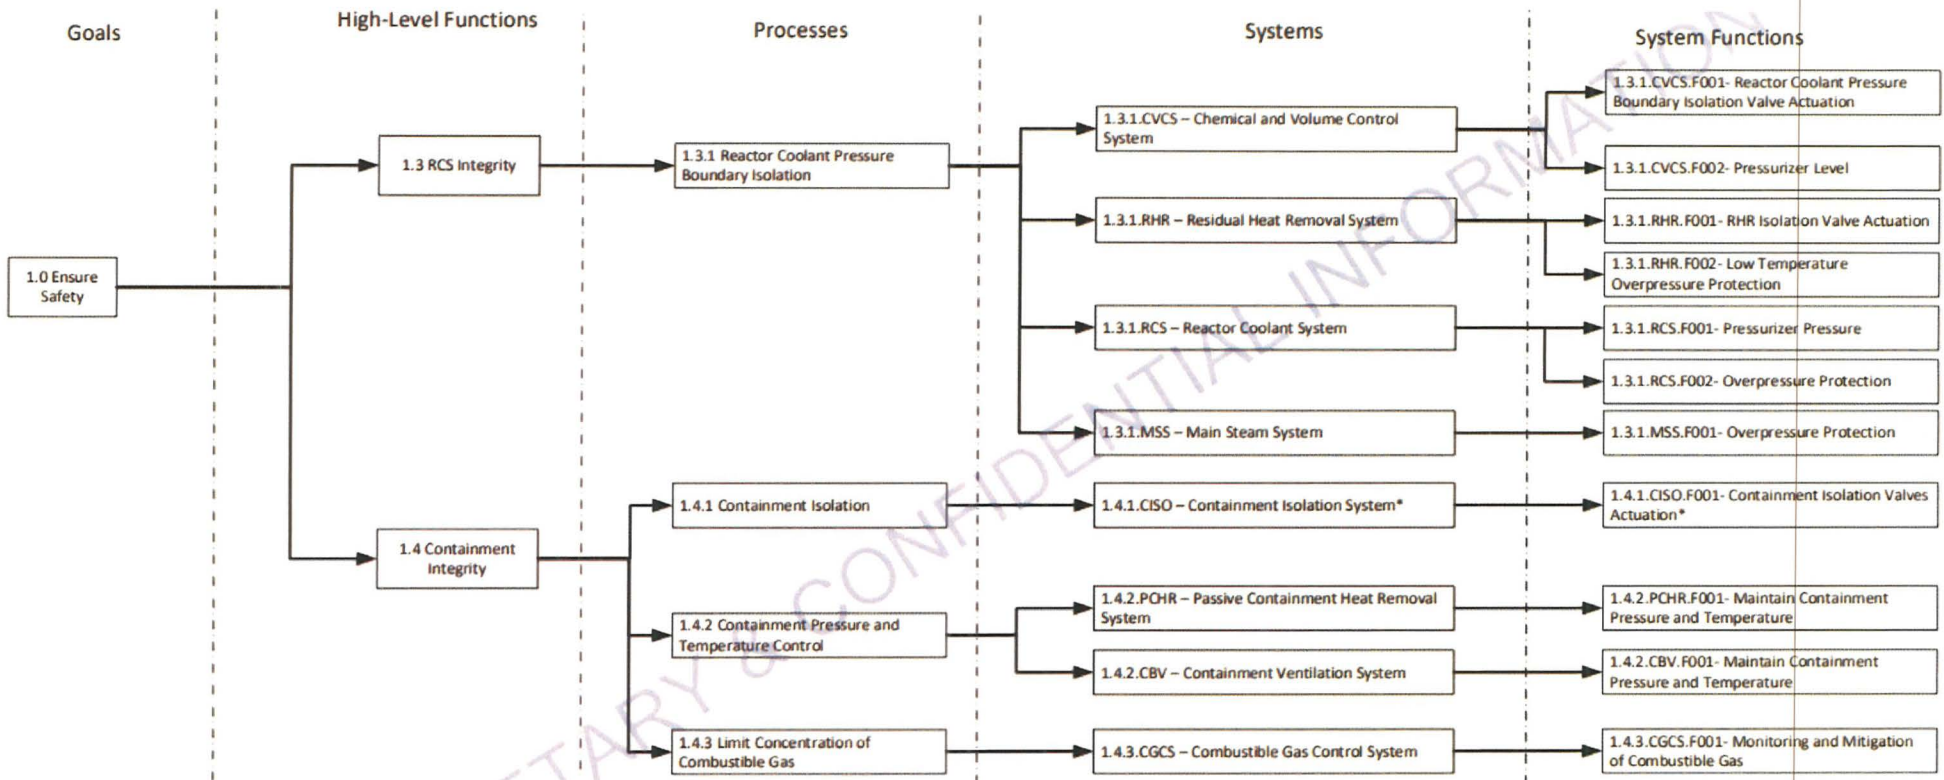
Goals

High-Level Functions

Processes

Systems

System Functions

1.0 Ensure Safety

1.3 RCS Integrity

1.4 Containment Integrity

1.3.1 Reactor Coolant Pressure Boundary Isolation

1.4.1 Containment Isolation

1.4.2 Containment Pressure and Temperature Control

1.4.3 Limit Concentration of Combustible Gas

1.3.1.CVCS – Chemical and Volume Control System

1.3.1.RHR – Residual Heat Removal System

1.3.1.RCS – Reactor Coolant System

1.3.1.MSS – Main Steam System

1.4.1.CISO – Containment Isolation System*

1.4.2.PCHR – Passive Containment Heat Removal System

1.4.2.CBV – Containment Ventilation System

1.4.3.CGCS – Combustible Gas Control System

1.3.1.CVCS.F001- Reactor Coolant Pressure Boundary Isolation Valve Actuation

1.3.1.CVCS.F002- Pressurizer Level

1.3.1.RHR.F001- RHR Isolation Valve Actuation

1.3.1.RHR.F002- Low Temperature Overpressure Protection

1.3.1.RCS.F001- Pressurizer Pressure

1.3.1.RCS.F002- Overpressure Protection

1.3.1.MSS.F001- Overpressure Protection

1.4.1.CISO.F001- Containment Isolation Valves Actuation*

1.4.2.PCHR.F001- Maintain Containment Pressure and Temperature

1.4.2.CBV.F001- Maintain Containment Pressure and Temperature

1.4.3.CGCS.F001- Monitoring and Mitigation of Combustible Gas

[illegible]TARY & CONFIDENTIAL INFORMATION